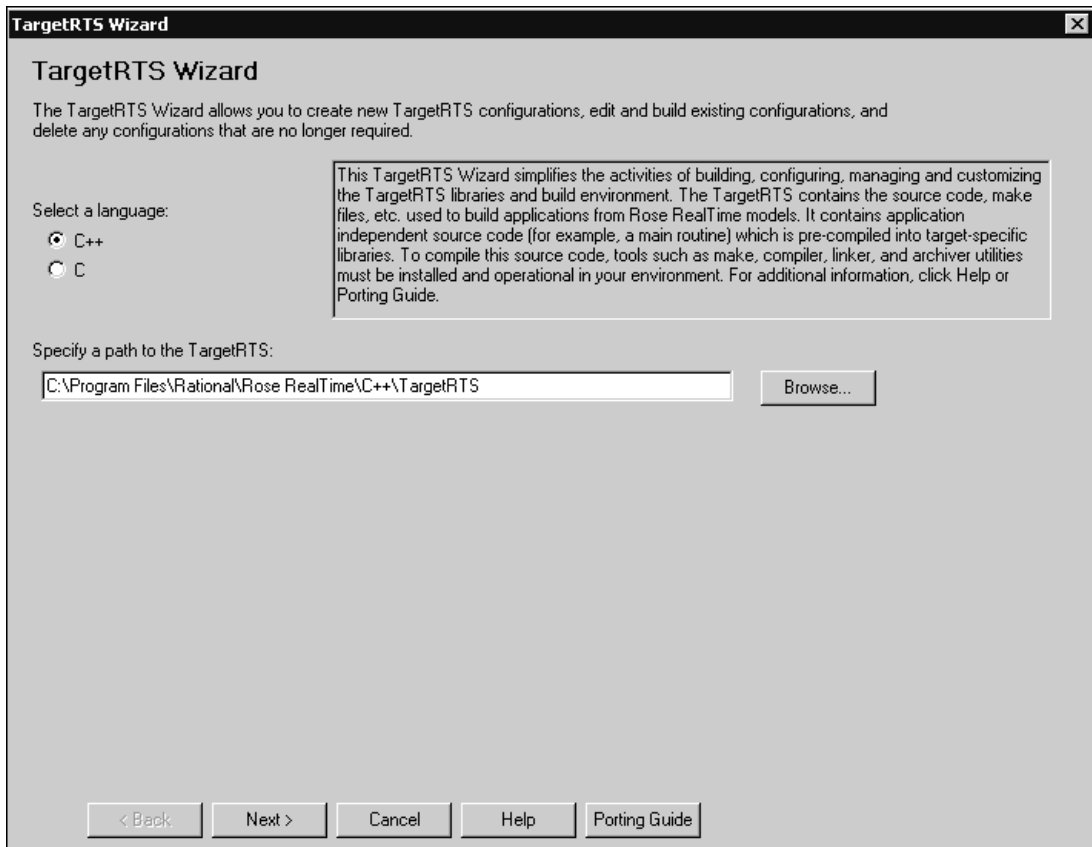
TargetRTS Wizard

TargetRTS Wizard

The TargetRTS Wizard allows you to create new TargetRTS configurations, edit and build existing configurations, and delete any configurations that are no longer required.

Select a language:
C++
C

This TargetRTS Wizard simplifies the activities of building, configuring, managing and customizing the TargetRTS libraries and build environment. The TargetRTS contains the source code, make files, etc. used to build applications from Rose RealTime models. It contains application independent source code (for example, a main routine) which is pre-compiled into target-specific libraries. To compile this source code, tools such as make, compiler, linker, and archiver utilities must be installed and operational in your environment. For additional information, click Help or Porting Guide.

Specify a path to the TargetRTS:

C:\Program Files\Rational\Rose RealTime\C++\TargetRTS

Browse...

< Back | Next > | Cancel | Help | Porting Guide